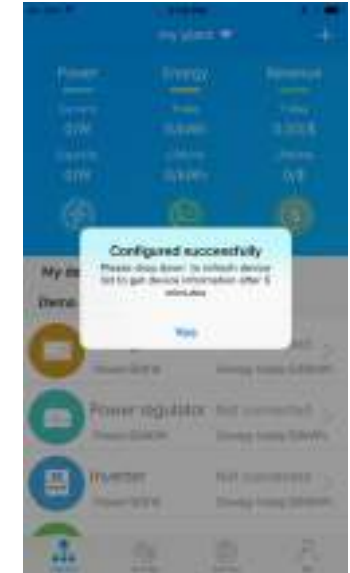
my plant

Power

Energy

Revenue

0W

0kWh

0.00$

0W

0kWh

0$

Configured successfully

Please drag down to refresh device list to get device information after 5 minutes

Yes

My de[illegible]

Dema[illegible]

Power regulator

Not connected

Power:0kW

Energy today:0kWh

Inverter

Not connected

Power:0kW

Energy today:0kWh